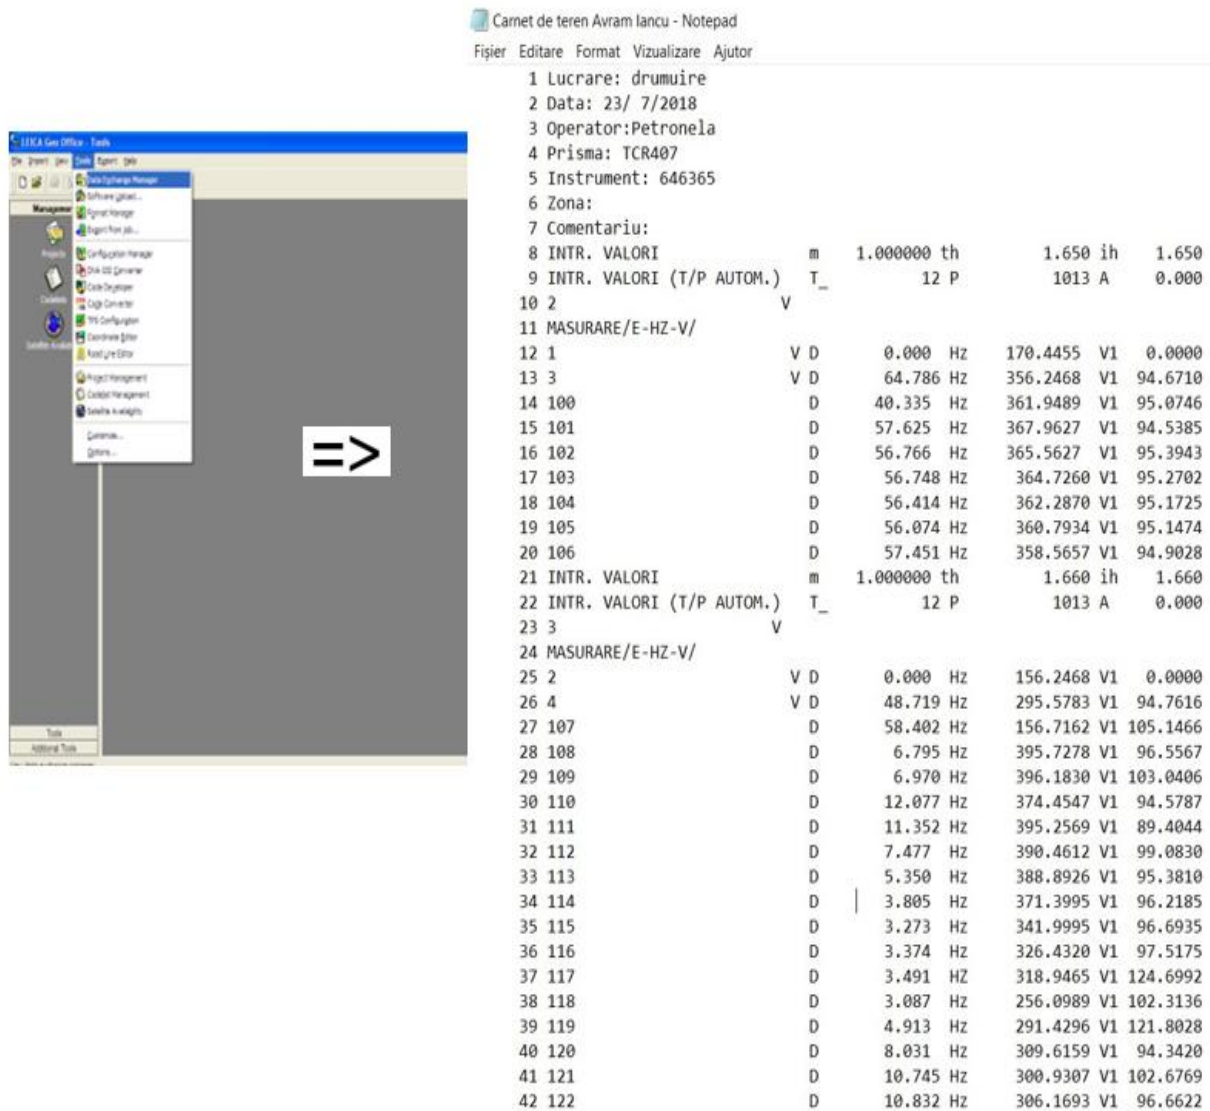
LEICA Geo Office - Tools
File Import View Tools Export Help
Management
Data Exchange Manager
Software Upload...
Format Manager
Export Raw Job...
Configuration Manager
DNA GSI Converter
Code Developer
Codlist Converter
TPS Configuration
Coordinate Editor
Antenna Editor
Project Management
Codelist Management
Satellite Availability
Customize...
Options...
Projects
Codelists
Satellite Availability
Tools
Additional Tools

=>

Carnet de teren Avram Iancu - Notepad
Fişier Editare Format Vizualizare Ajutor

| | | | | | | | | |
|---|---|---|---|---|---|---|---|---|
| 1 | Lucrare: drumuire | | | | | | | |
| 2 | Data: 23/ 7/2018 | | | | | | | |
| 3 | Operator:Petronela | | | | | | | |
| 4 | Prisma: TCR407 | | | | | | | |
| 5 | Instrument: 646365 | | | | | | | |
| 6 | Zona: | | | | | | | |
| 7 | Comentariu: | | | | | | | |
| 8 | INTR. VALORI | m | 1.000000 | th | 1.650 | ih | 1.650 | |
| 9 | INTR. VALORI (T/P AUTOM.) | T_ | 12 | P | 1013 | A | 0.000 | |
| 10 | 2 | V | | | | | | |
| 11 | MASURARE/E-HZ-V/ | | | | | | | |
| 12 | 1 | V D | 0.000 | Hz | 170.4455 | V1 | 0.0000 | |
| 13 | 3 | V D | 64.786 | Hz | 356.2468 | V1 | 94.6710 | |
| 14 | 100 | D | 40.335 | Hz | 361.9489 | V1 | 95.0746 | |
| 15 | 101 | D | 57.625 | Hz | 367.9627 | V1 | 94.5385 | |
| 16 | 102 | D | 56.766 | Hz | 365.5627 | V1 | 95.3943 | |
| 17 | 103 | D | 56.748 | Hz | 364.7260 | V1 | 95.2702 | |
| 18 | 104 | D | 56.414 | Hz | 362.2870 | V1 | 95.1725 | |
| 19 | 105 | D | 56.074 | Hz | 360.7934 | V1 | 95.1474 | |
| 20 | 106 | D | 57.451 | Hz | 358.5657 | V1 | 94.9028 | |
| 21 | INTR. VALORI | m | 1.000000 | th | 1.660 | ih | 1.660 | |
| 22 | INTR. VALORI (T/P AUTOM.) | T_ | 12 | P | 1013 | A | 0.000 | |
| 23 | 3 | V | | | | | | |
| 24 | MASURARE/E-HZ-V/ | | | | | | | |
| 25 | 2 | V D | 0.000 | Hz | 156.2468 | V1 | 0.0000 | |
| 26 | 4 | V D | 48.719 | Hz | 295.5783 | V1 | 94.7616 | |
| 27 | 107 | D | 58.402 | Hz | 156.7162 | V1 | 105.1466 | |
| 28 | 108 | D | 6.795 | Hz | 395.7278 | V1 | 96.5567 | |
| 29 | 109 | D | 6.970 | Hz | 396.1830 | V1 | 103.0406 | |
| 30 | 110 | D | 12.077 | Hz | 374.4547 | V1 | 94.5787 | |
| 31 | 111 | D | 11.352 | Hz | 395.2569 | V1 | 89.4044 | |
| 32 | 112 | D | 7.477 | Hz | 390.4612 | V1 | 99.0830 | |
| 33 | 113 | D | 5.350 | Hz | 388.8926 | V1 | 95.3810 | |
| 34 | 114 | D | 3.805 | Hz | 371.3995 | V1 | 96.2185 | |
| 35 | 115 | D | 3.273 | Hz | 341.9995 | V1 | 96.6935 | |
| 36 | 116 | D | 3.374 | Hz | 326.4320 | V1 | 97.5175 | |
| 37 | 117 | D | 3.491 | HZ | 318.9465 | V1 | 124.6992 | |
| 38 | 118 | D | 3.087 | Hz | 256.0989 | V1 | 102.3136 | |
| 39 | 119 | D | 4.913 | Hz | 291.4296 | V1 | 121.8028 | |
| 40 | 120 | D | 8.031 | Hz | 309.6159 | V1 | 94.3420 | |
| 41 | 121 | D | 10.745 | Hz | 300.9307 | V1 | 102.6769 | |
| 42 | 122 | D | 10.832 | Hz | 306.1693 | V1 | 96.6622 | |